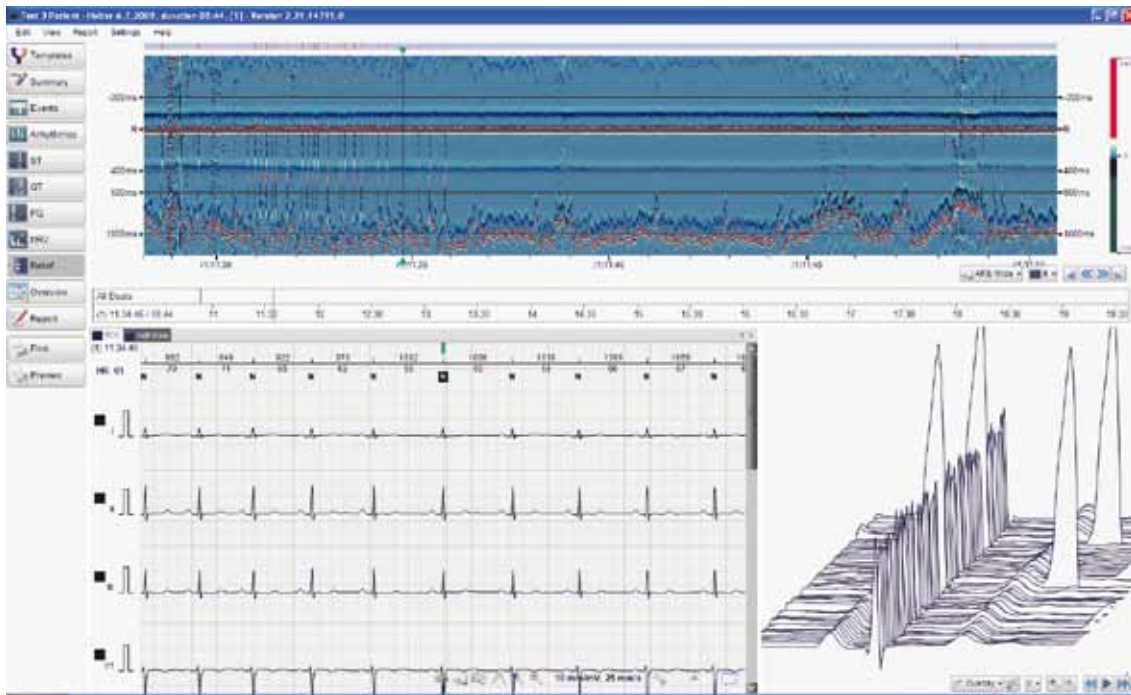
Test 3 Patient - Holter 4.7.2009, duration 08:44, [1] - Version 2.21.14791.0

Edit View Report Settings Help

Templates
Summary
Events
Arrhythmias
ST
QT
PQ
HRV
Relief
Overview
Report
Print
Preview

-200ms
N
-400ms
-600ms
-1000ms

-200ms
N
400ms
600ms
1000ms

11:11:28
11:11:38
11:11:48
11:11:48

All Beats
(1) 11:34:40 / 10:44
11
11:30
12
12:30
13
13:30
14
14:30
15
15:30
16
16:30
17
17:30
18
18:30
19
19:30

(1) 11:34:40
HR: 61
N N N N N N N N N N N N N N N

10 mm/mV 25 mm/s